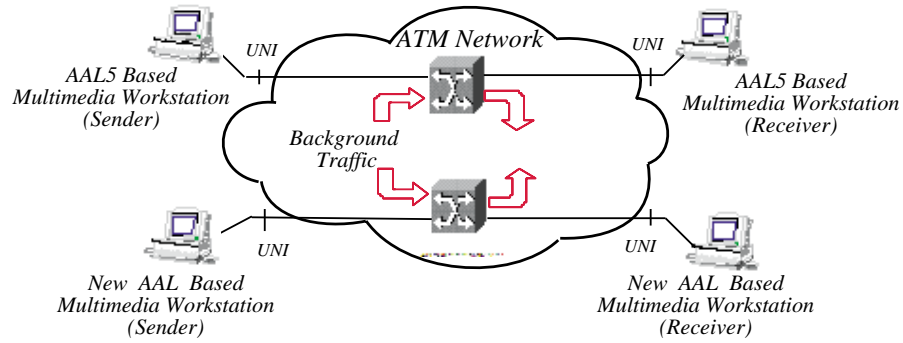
ATM Network

UNI

UNI

AAL5 Based Multimedia Workstation (Sender)

AAL5 Based Multimedia Workstation (Receiver)

Background Traffic

UNI

UNI

New AAL Based Multimedia Workstation (Sender)

New AAL Based Multimedia Workstation (Receiver)